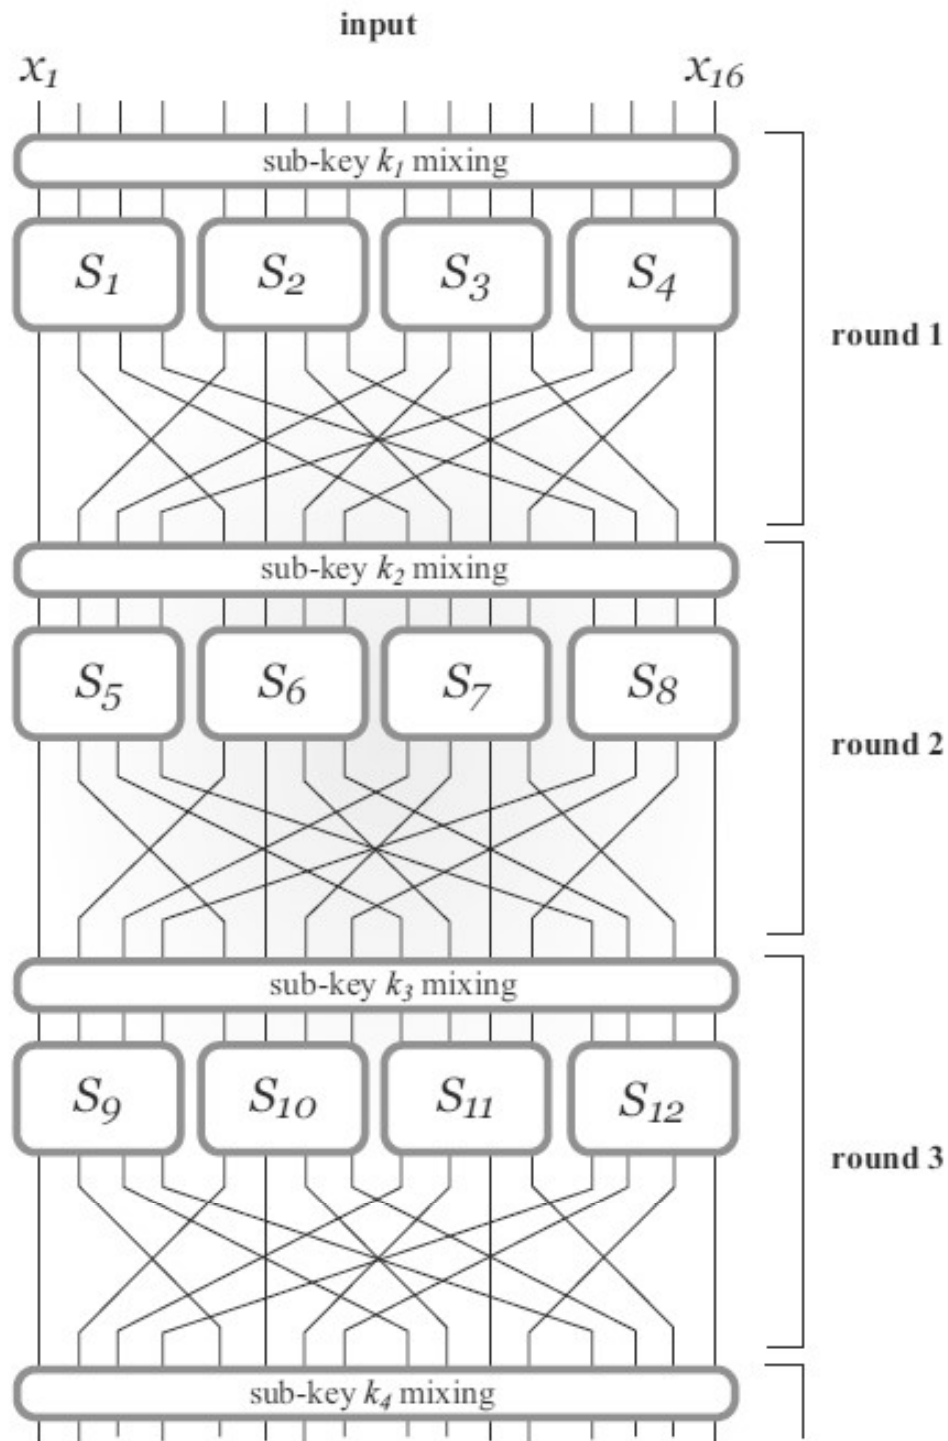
input

$x_1$

$x_{16}$

sub-key $k_1$ mixing

$S_1$ $S_2$ $S_3$ $S_4$

round 1

sub-key $k_2$ mixing

$S_5$ $S_6$ $S_7$ $S_8$

round 2

sub-key $k_3$ mixing

$S_9$ $S_{10}$ $S_{11}$ $S_{12}$

round 3

sub-key $k_4$ mixing